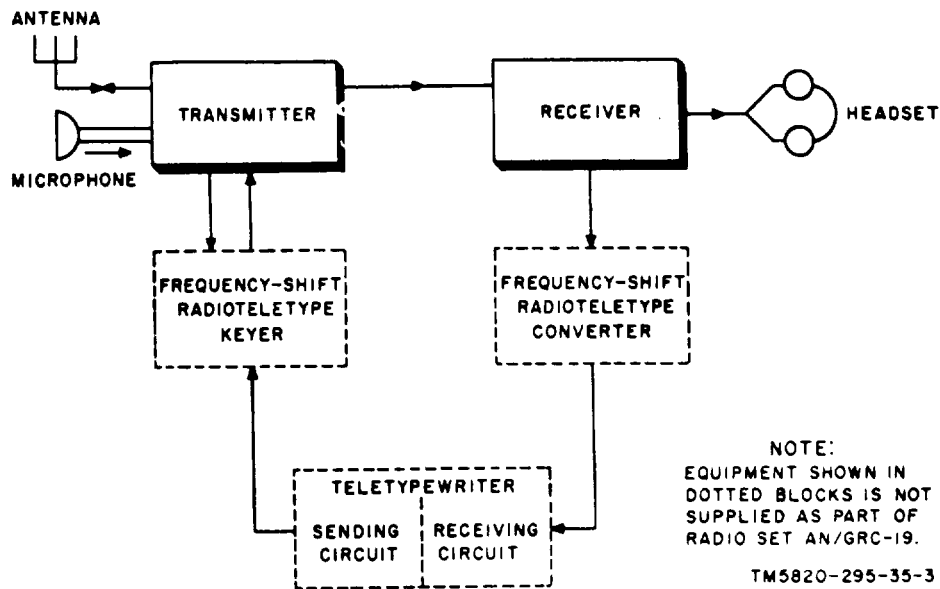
ANTENNA

TRANSMITTER

RECEIVER

HEADSET

MICROPHONE

FREQUENCY-SHIFT RADIOTELETYPE KEYER

FREQUENCY-SHIFT RADIOTELETYPE CONVERTER

TELETYPEWRITER

SENDING CIRCUIT

RECEIVING CIRCUIT

NOTE:
EQUIPMENT SHOWN IN DOTTED BLOCKS IS NOT SUPPLIED AS PART OF RADIO SET AN/GRC-19.

TM5820-295-35-3